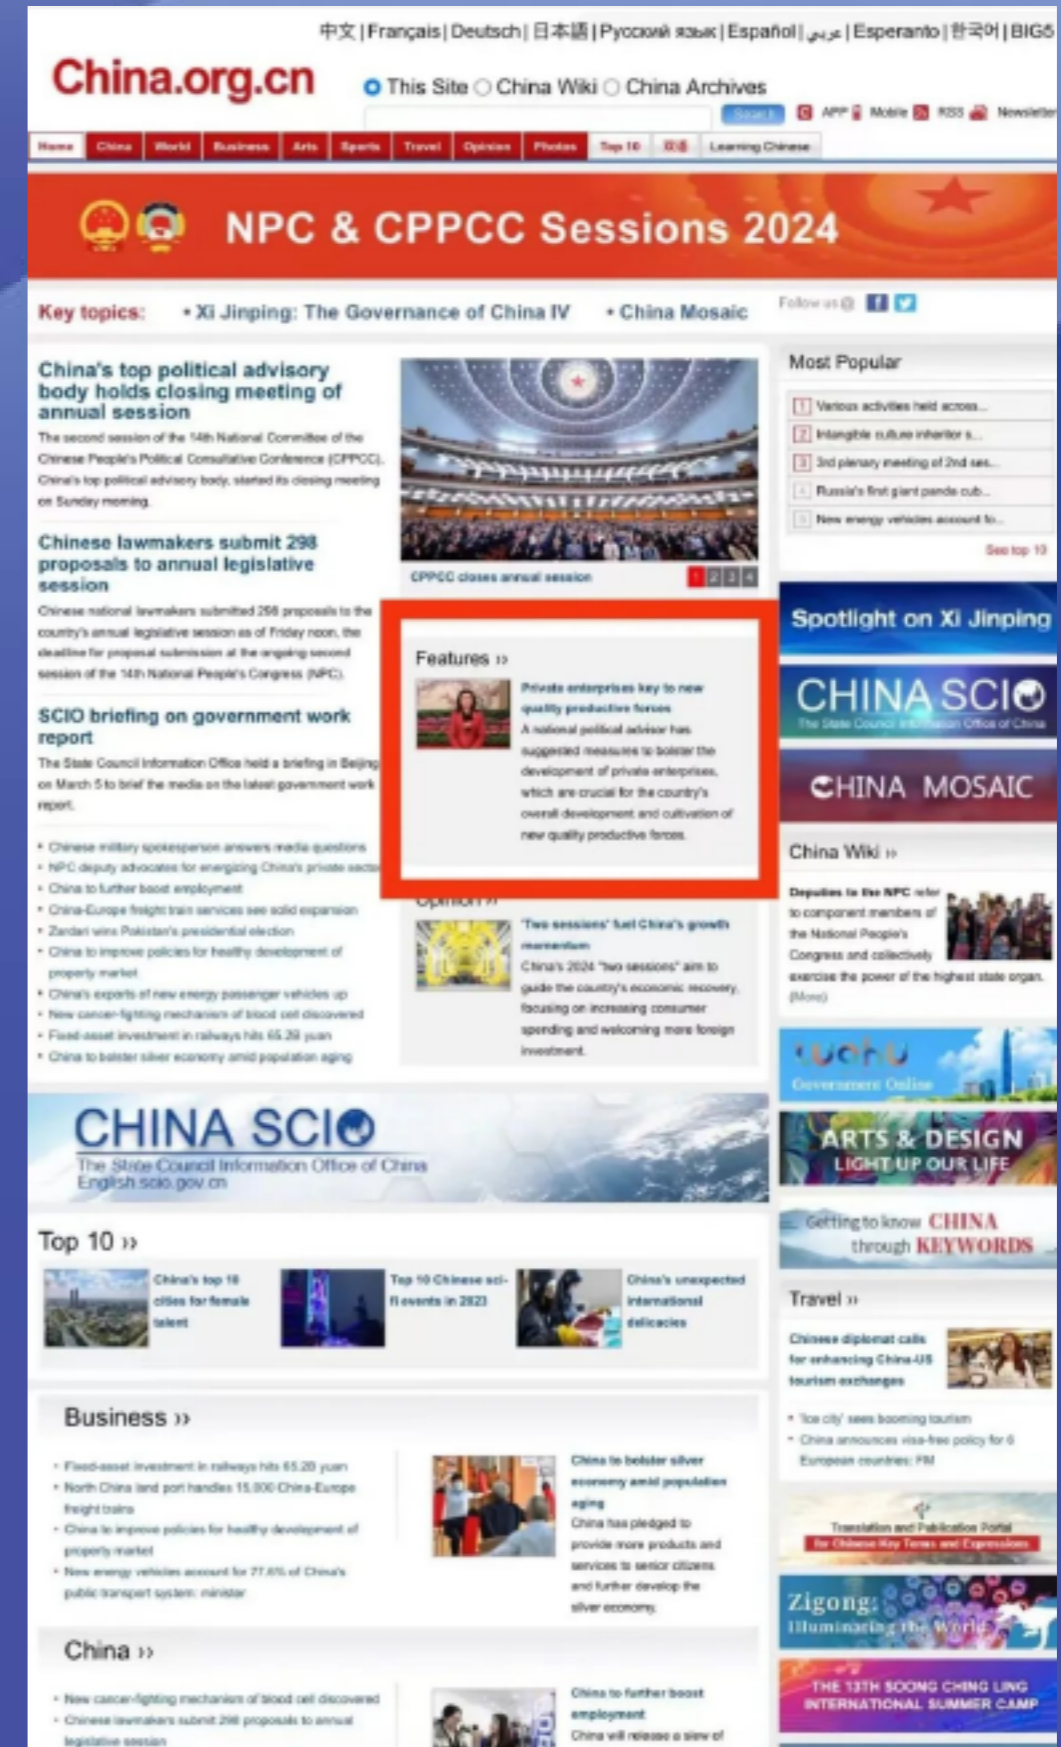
中文 | Français | Deutsch | 日本語 | Русский язык | Español | عربي | Esperanto | 한국어 | BIG5

China.org.cn

This Site China Wiki China Archives

Search APP Mobile RSS Newsletter

Home China World Business Arts Sports Travel Opinion Photos Top 10 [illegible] Learning Chinese

NPC & CPPCC Sessions 2024

Key topics: • Xi Jinping: The Governance of China IV • China Mosaic

Follow us

China's top political advisory body holds closing meeting of annual session

The second session of the 14th National Committee of the Chinese People's Political Consultative Conference (CPPCC), China's top political advisory body, started its closing meeting on Sunday morning.

Chinese lawmakers submit 298 proposals to annual legislative session

Chinese national lawmakers submitted 298 proposals to the country's annual legislative session as of Friday noon, the deadline for proposal submission at the ongoing second session of the 14th National People's Congress (NPC).

SCIO briefing on government work report

The State Council Information Office held a briefing in Beijing on March 5 to brief the media on the latest government work report.

• Chinese military spokesperson answers media questions
• NPC deputy advocates for energizing China's private sector
• China to further boost employment
• China-Europe freight train services see solid expansion
• Zardari wins Pakistan's presidential election
• China to improve policies for healthy development of property market
• China's exports of new energy passenger vehicles up
• New cancer-fighting mechanism of blood cell discovered
• Fixed-asset investment in railways hits 65.28 yuan
• China to bolster silver economy amid population aging

CPPCC closes annual session 1 2 3 4

Features »

Private enterprises key to new quality productive forces

A national political advisor has suggested measures to bolster the development of private enterprises, which are crucial for the country's overall development and cultivation of new quality productive forces.

Opinion »

'Two sessions' fuel China's growth momentum

China's 2024 "two sessions" aim to guide the country's economic recovery, focusing on increasing consumer spending and welcoming more foreign investment.

Most Popular

1 Various activities held across...
2 Intangible culture inheritor s...
3 3rd plenary meeting of 2nd ses...
4 Russia's first giant panda cub...
5 New energy vehicles account fo...

See top 10

Spotlight on Xi Jinping

CHINA SCIO
The State Council Information Office of China

CHINA MOSAIC

China Wiki »

Deputies to the NPC refer to component members of the National People's Congress and collectively exercise the power of the highest state organ. (More)

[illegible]
Government Online

ARTS & DESIGN
LIGHT UP OUR LIFE

Getting to know CHINA through KEYWORDS

Travel »

Chinese diplomat calls for enhancing China-US tourism exchanges

• 'Ice city' sees booming tourism
• China announces visa-free policy for 6 European countries: FM

Translation and Publication Portal for Chinese Key Terms and Expressions

Zigong: Illuminating the World

THE 13TH SOONG CHING LING INTERNATIONAL SUMMER CAMP

CHINA SCIO
The State Council Information Office of China
English.scio.gov.cn

Top 10 »

China's top 10 cities for female talent

Top 10 Chinese sci-fi events in 2023

China's unexpected international delicacies

Business »

• Fixed-asset investment in railways hits 65.28 yuan
• North China land port handles 15,000 China-Europe freight trains
• China to improve policies for healthy development of property market
• New energy vehicles account for 77.6% of China's public transport system: minister

China to bolster silver economy amid population aging

China has pledged to provide more products and services to senior citizens and further develop the silver economy.

China »

• New cancer-fighting mechanism of blood cell discovered
• Chinese lawmakers submit 298 proposals to annual legislative session

China to further boost employment

China will release a slew of